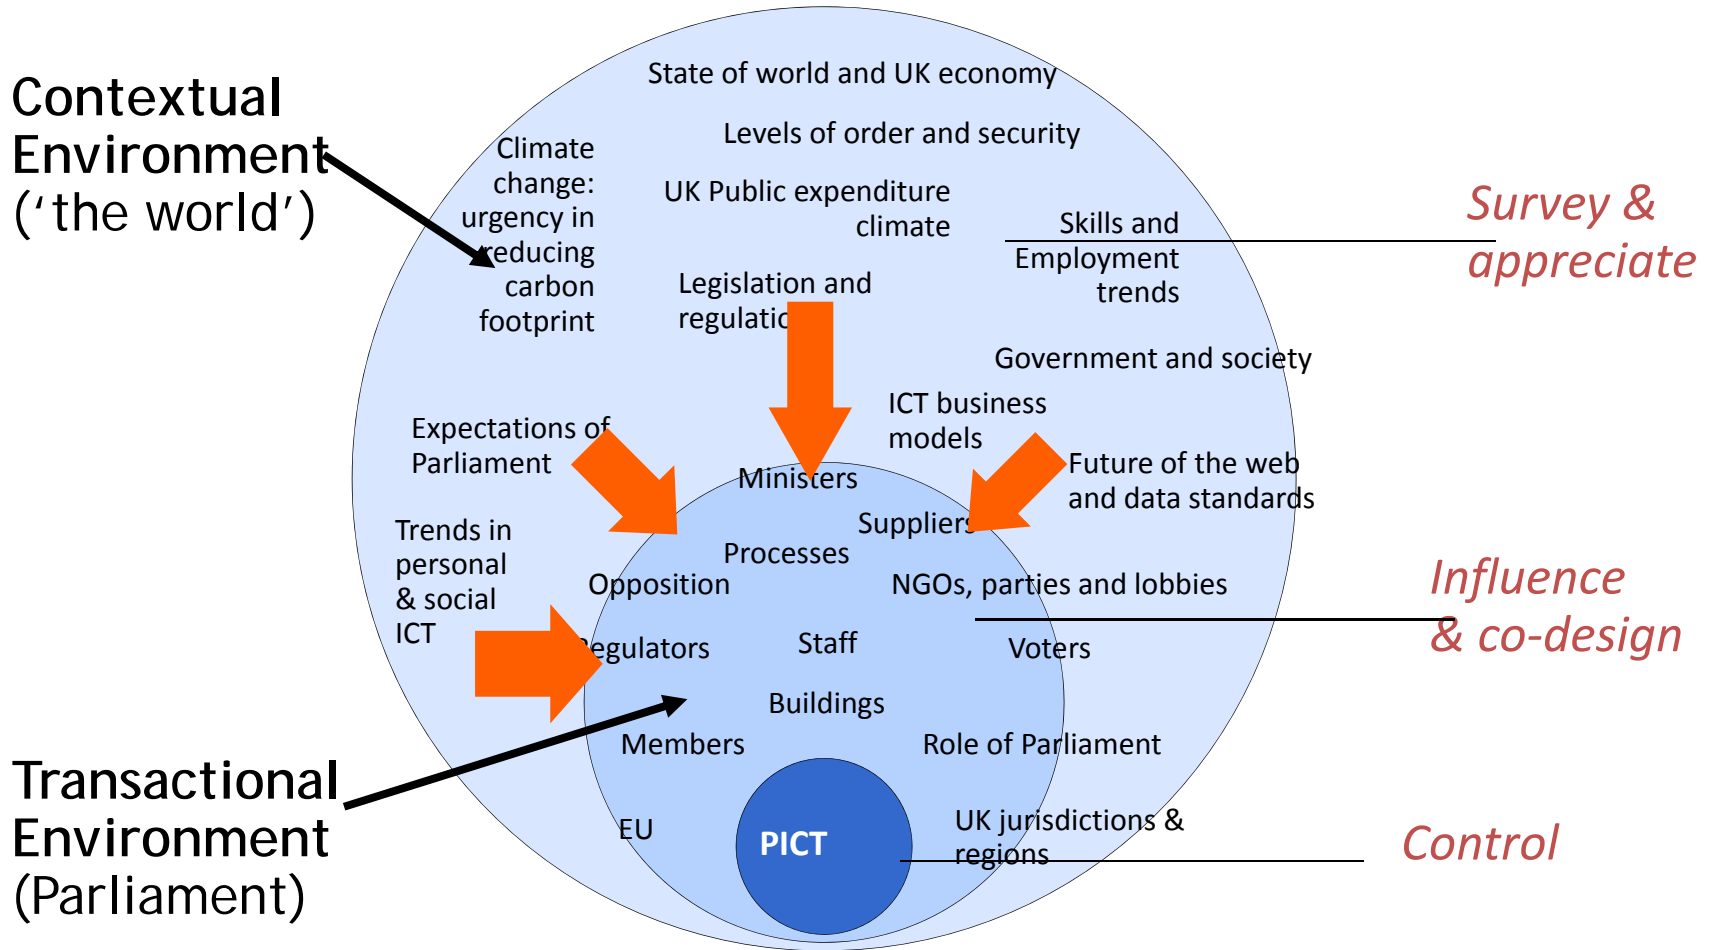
Contextual Environment ('the world')

State of world and UK economy

Levels of order and security

Climate change: urgency in reducing carbon footprint

UK Public expenditure climate

Skills and Employment trends

Survey & appreciate

Legislation and regulatio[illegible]

Government and society

ICT business models

Expectations of Parliament

Future of the web and data standards

Ministers

Suppliers

Trends in personal & social ICT

Processes

Opposition

NGOs, parties and lobbies

Influence & co-design

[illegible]egulators

Staff

Voters

Buildings

Members

Role of Parliament

Transactional Environment (Parliament)

EU

PICT

UK jurisdictions & regions

Control